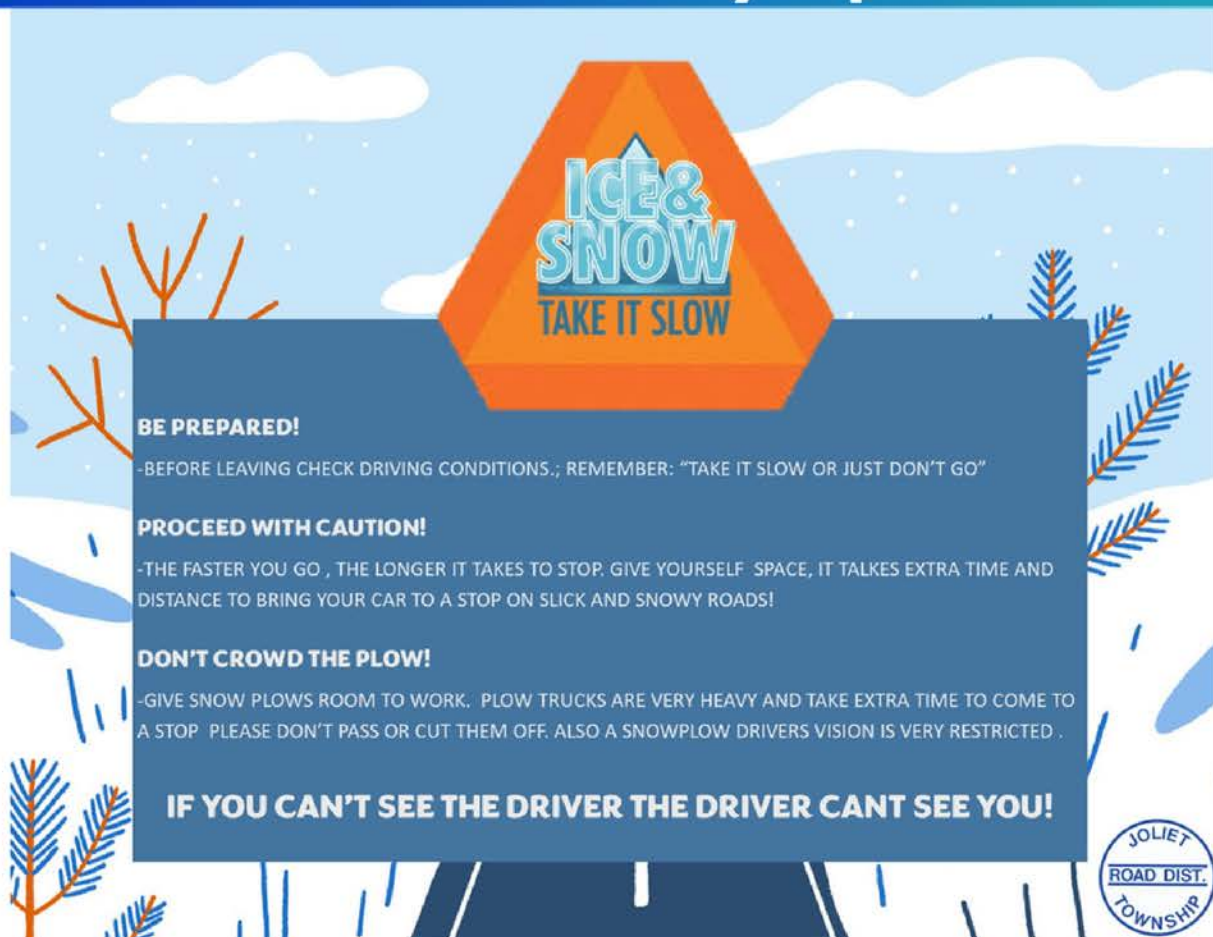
ICE & SNOW
TAKE IT SLOW

BE PREPARED!

-BEFORE LEAVING CHECK DRIVING CONDITIONS.; REMEMBER: "TAKE IT SLOW OR JUST DON'T GO"

PROCEED WITH CAUTION!

-THE FASTER YOU GO , THE LONGER IT TAKES TO STOP. GIVE YOURSELF SPACE, IT TALKES EXTRA TIME AND DISTANCE TO BRING YOUR CAR TO A STOP ON SLICK AND SNOWY ROADS!

DON'T CROWD THE PLOW!

-GIVE SNOW PLOWS ROOM TO WORK. PLOW TRUCKS ARE VERY HEAVY AND TAKE EXTRA TIME TO COME TO A STOP PLEASE DON'T PASS OR CUT THEM OFF. ALSO A SNOWPLOW DRIVERS VISION IS VERY RESTRICTED .

IF YOU CAN'T SEE THE DRIVER THE DRIVER CANT SEE YOU!

JOLIET
ROAD DIST.
TOWNSHIP